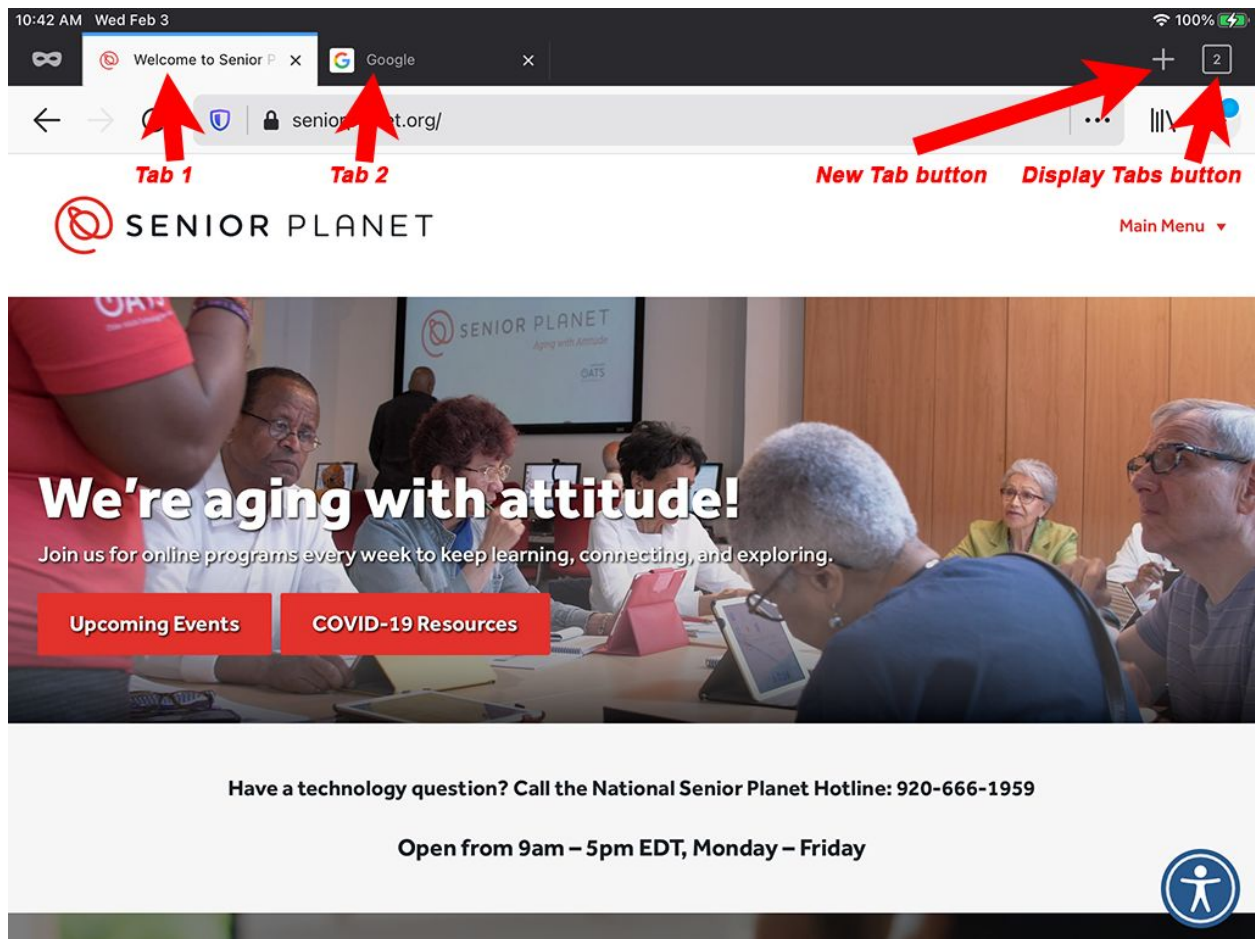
10:42 AM Wed Feb 3

100%

Welcome to Senior P

Google

2

senior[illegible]et.org/

Tab 1

Tab 2

New Tab button

Display Tabs button

SENIOR PLANET

Main Menu ▾

OATS

SENIOR PLANET
Aging with Attitude
OATS

We're aging with attitude!

Join us for online programs every week to keep learning, connecting, and exploring.

Upcoming Events

COVID-19 Resources

Have a technology question? Call the National Senior Planet Hotline: 920-666-1959

Open from 9am – 5pm EDT, Monday – Friday